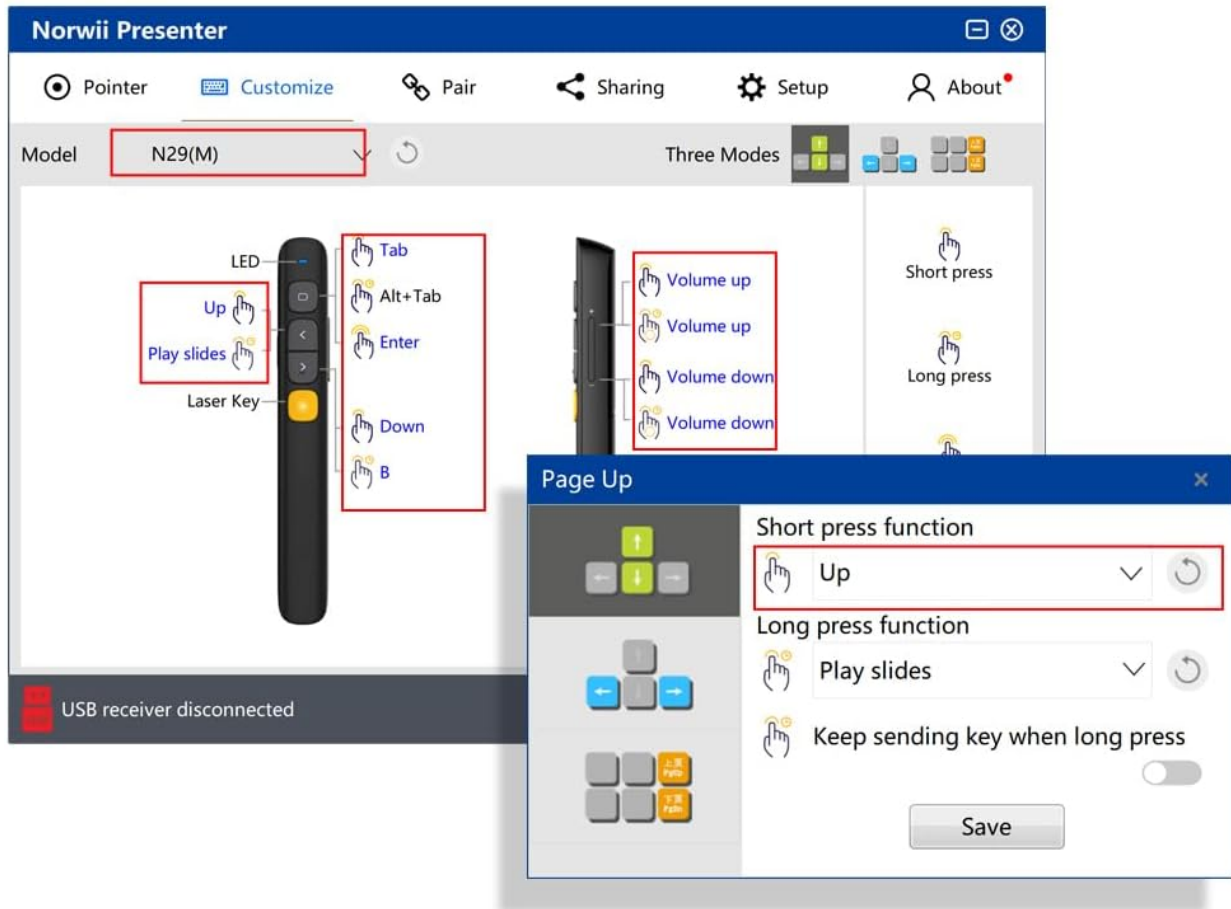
Norwii Presenter

Pointer
Customize
Pair
Sharing
Setup
About

Model N29(M)

Three Modes

LED
Up
Play slides
Laser Key
Tab
Alt+Tab
Enter
Down
B

Volume up
Volume up
Volume down
Volume down

Short press
Long press

USB receiver disconnected

Page Up

Short press function
Up
Long press function
Play slides
Keep sending key when long press
Save